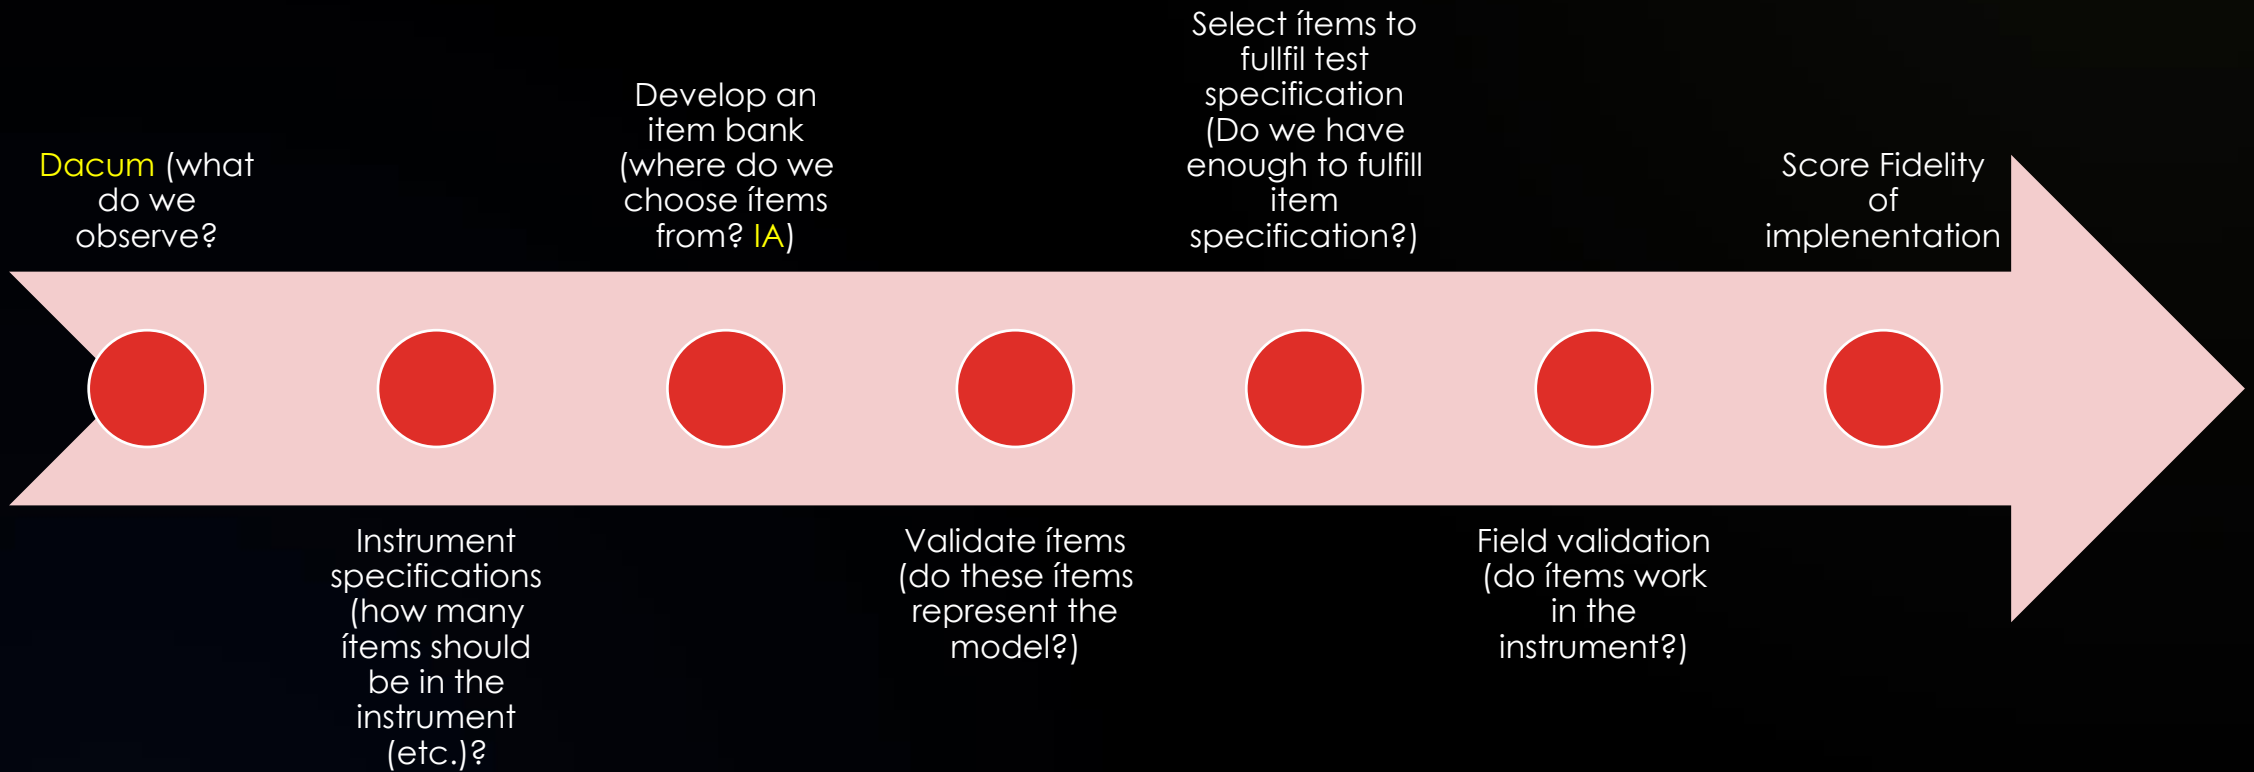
Dacum (what do we observe?

Instrument specifications (how many ítems should be in the instrument (etc.)?

Develop an item bank (where do we choose ítems from? IA)

Validate ítems (do these ítems represent the model?)

Select ítems to fullfil test specification (Do we have enough to fulfill item specification?)

Field validation (do ítems work in the instrument?)

Score Fidelity of implenentation